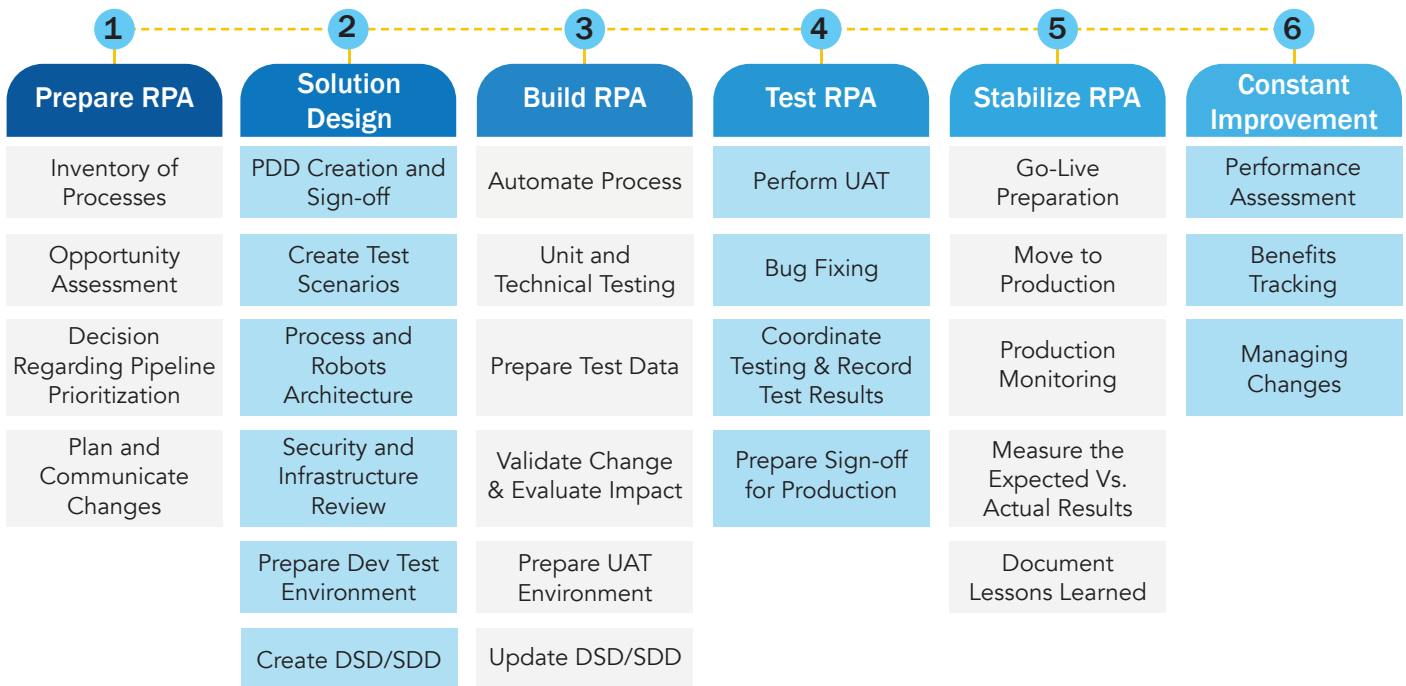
1
Prepare RPA
Inventory of Processes
Opportunity Assessment
Decision Regarding Pipeline Prioritization
Plan and Communicate Changes

2
Solution Design
PDD Creation and Sign-off
Create Test Scenarios
Process and Robots Architecture
Security and Infrastructure Review
Prepare Dev Test Environment
Create DSD/SDD

3
Build RPA
Automate Process
Unit and Technical Testing
Prepare Test Data
Validate Change & Evaluate Impact
Prepare UAT Environment
Update DSD/SDD

4
Test RPA
Perform UAT
Bug Fixing
Coordinate Testing & Record Test Results
Prepare Sign-off for Production

5
Stabilize RPA
Go-Live Preparation
Move to Production
Production Monitoring
Measure the Expected Vs. Actual Results
Document Lessons Learned

6
Constant Improvement
Performance Assessment
Benefits Tracking
Managing Changes